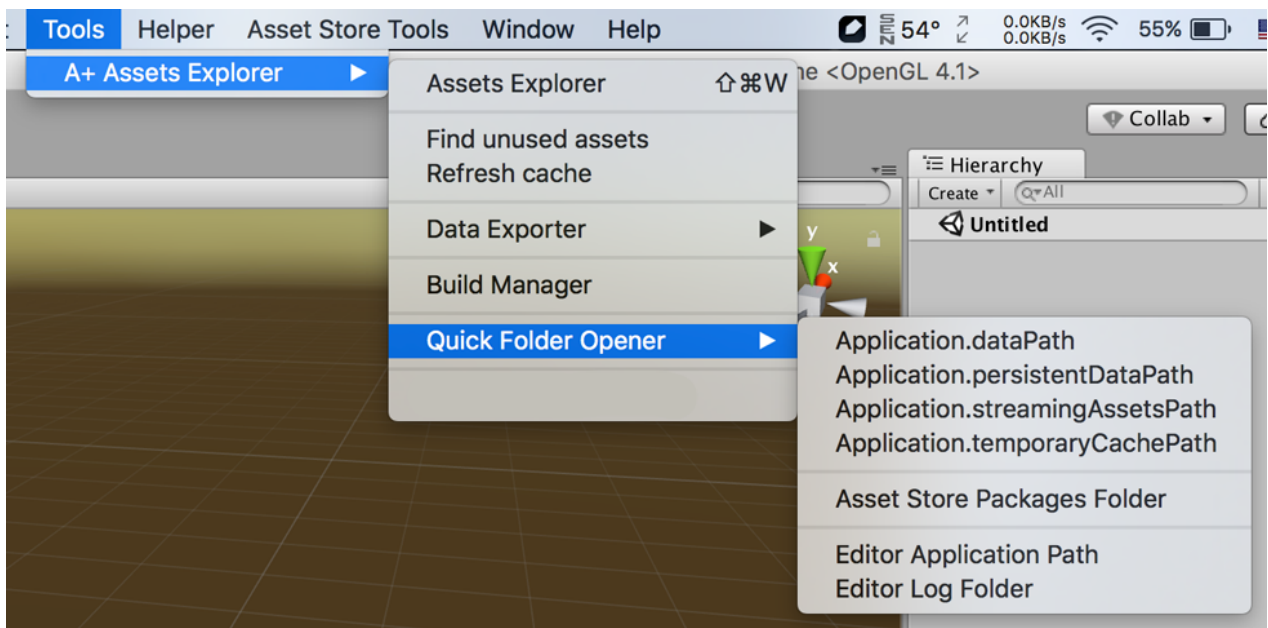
Tools Helper Asset Store Tools Window Help

54° 0.0KB/s 0.0KB/s 55%

A+ Assets Explorer ▶

Assets Explorer ⇧⌘W

Find unused assets
Refresh cache

Data Exporter ▶

Build Manager

Quick Folder Opener ▶

Application.dataPath
Application.persistentDataPath
Application.streamingAssetsPath
Application.temporaryCachePath

Asset Store Packages Folder

Editor Application Path
Editor Log Folder

ne <OpenGL 4.1>

Collab

Hierarchy

Create Q▾All

Untitled

y

x